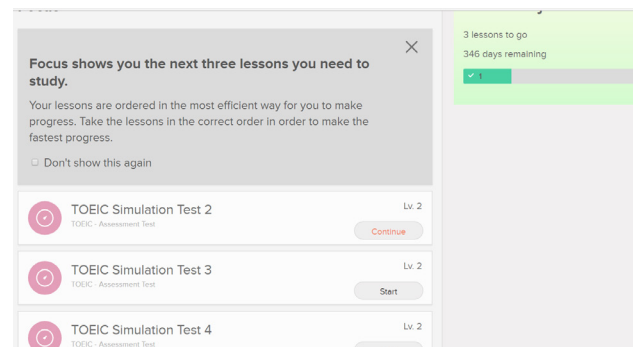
Focus shows you the next three lessons you need to study.

Your lessons are ordered in the most efficient way for you to make progress. Take the lessons in the correct order in order to make the fastest progress.

Don't show this again

×

3 lessons to go

346 days remaining

✓ 1

TOEIC Simulation Test 2
TOEIC - Assessment Test
Lv. 2
Continue

TOEIC Simulation Test 3
TOEIC - Assessment Test
Lv. 2
Start

TOEIC Simulation Test 4
TOEIC - Assessment Test
Lv. 2